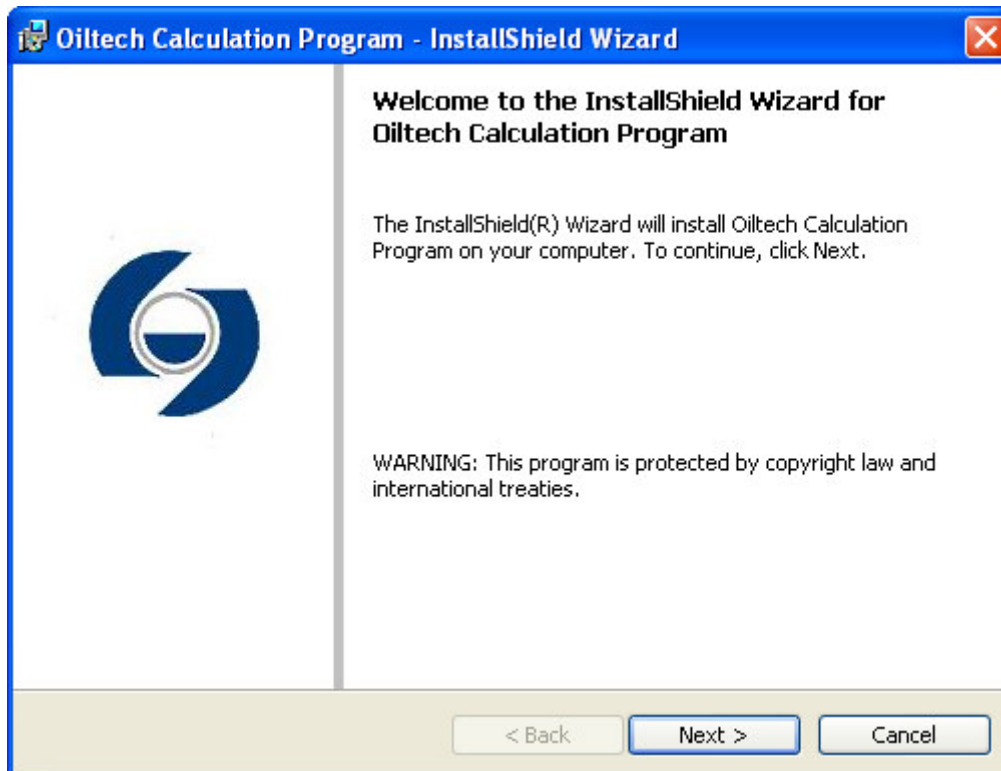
Oiltech Calculation Program - InstallShield Wizard

Welcome to the InstallShield Wizard for Oiltech Calculation Program

The InstallShield(R) Wizard will install Oiltech Calculation Program on your computer. To continue, click Next.

WARNING: This program is protected by copyright law and international treaties.

< Back

Next >

Cancel